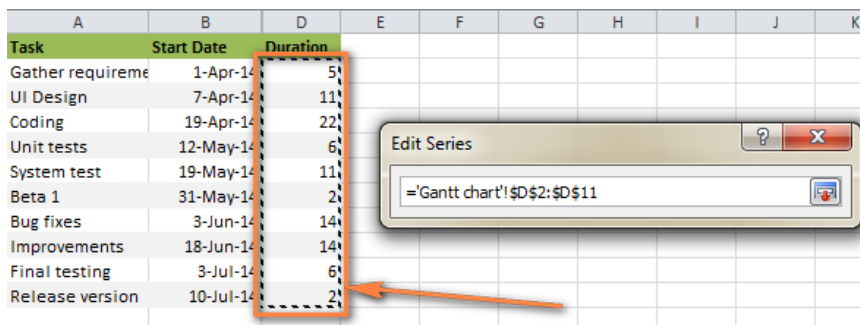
| A | B | D | E | F | G | H | I | J | K |
|---|---|---|---|---|---|---|---|---|---|
| Task | Start Date | Duration | | | | | | | |
| Gather requireme | 1-Apr-14 | 5 | | | | | | | |
| UI Design | 7-Apr-14 | 11 | | | | | | | |
| Coding | 19-Apr-14 | 22 | | | | | | | |
| Unit tests | 12-May-14 | 6 | | | | | | | |
| System test | 19-May-14 | 11 | | | | | | | |
| Beta 1 | 31-May-14 | 2 | | | | | | | |
| Bug fixes | 3-Jun-14 | 14 | | | | | | | |
| Improvements | 18-Jun-14 | 14 | | | | | | | |
| Final testing | 3-Jul-14 | 6 | | | | | | | |
| Release version | 10-Jul-14 | 2 | | | | | | | |

Edit Series

?

X

='Gantt chart'!$D$2:$D$11